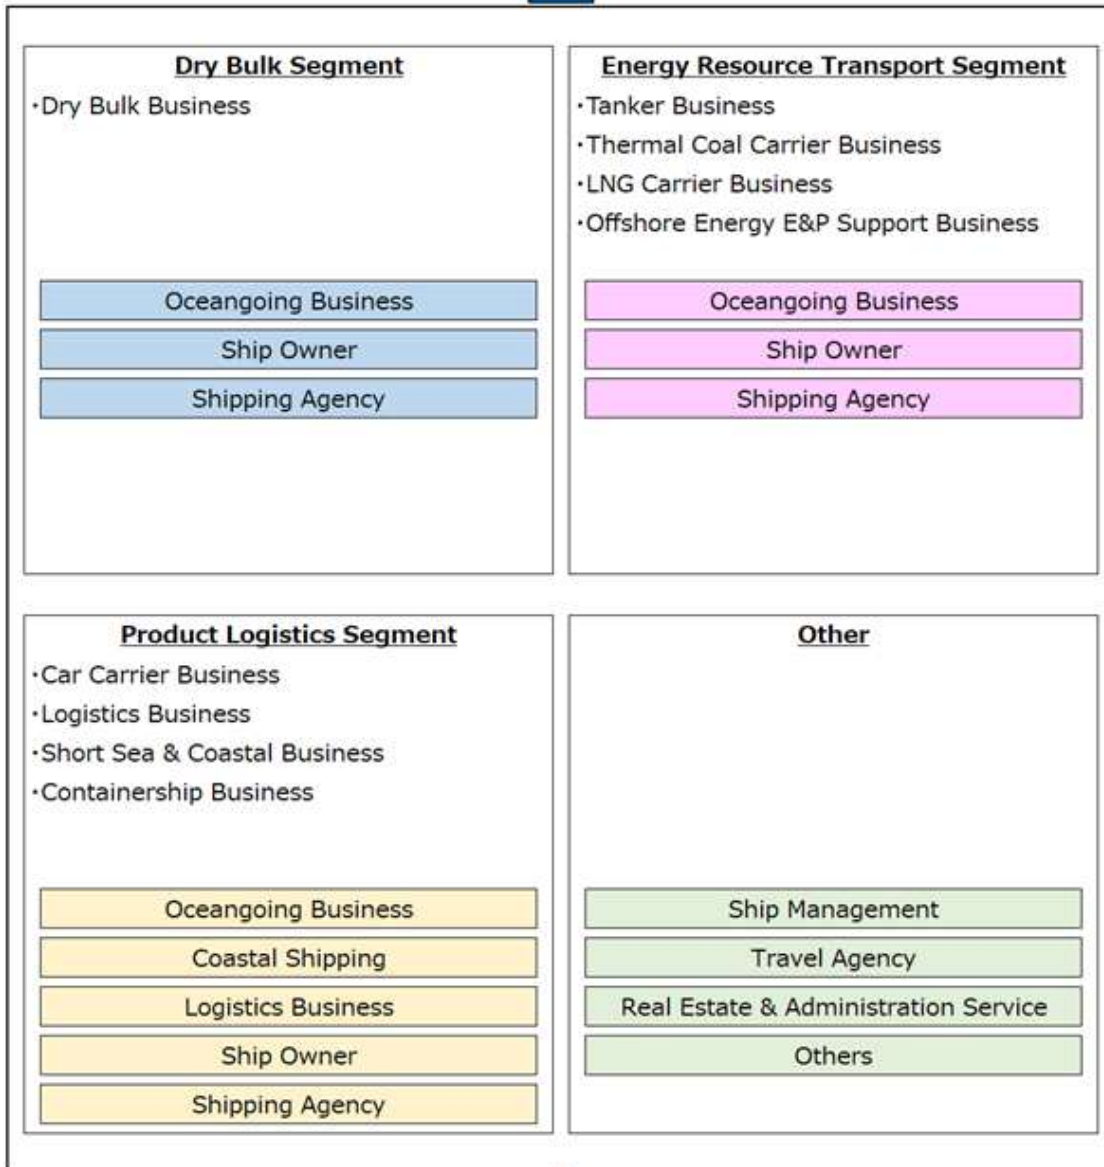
Dry Bulk Segment

・Dry Bulk Business

Oceangoing Business

Ship Owner

Shipping Agency

Energy Resource Transport Segment

・Tanker Business

・Thermal Coal Carrier Business

・LNG Carrier Business

・Offshore Energy E&P Support Business

Oceangoing Business

Ship Owner

Shipping Agency

Product Logistics Segment

・Car Carrier Business

・Logistics Business

・Short Sea & Coastal Business

・Containership Business

Oceangoing Business

Coastal Shipping

Logistics Business

Ship Owner

Shipping Agency

Other

Ship Management

Travel Agency

Real Estate & Administration Service

Others